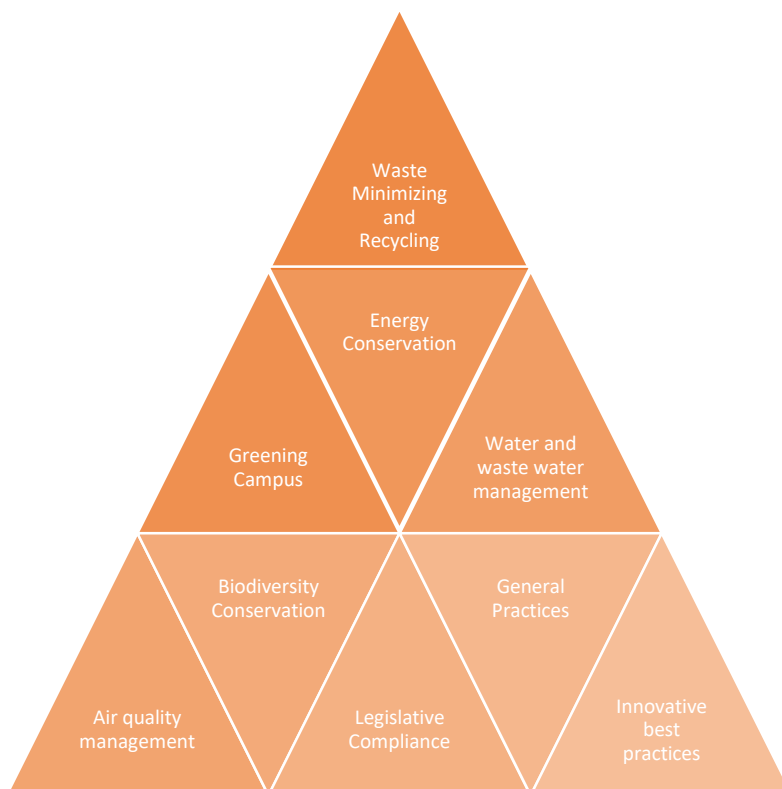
Waste Minimizing and Recycling

Energy Conservation

Greening Campus

Water and waste water management

Biodiversity Conservation

General Practices

Air quality management

Legislative Compliance

Innovative best practices